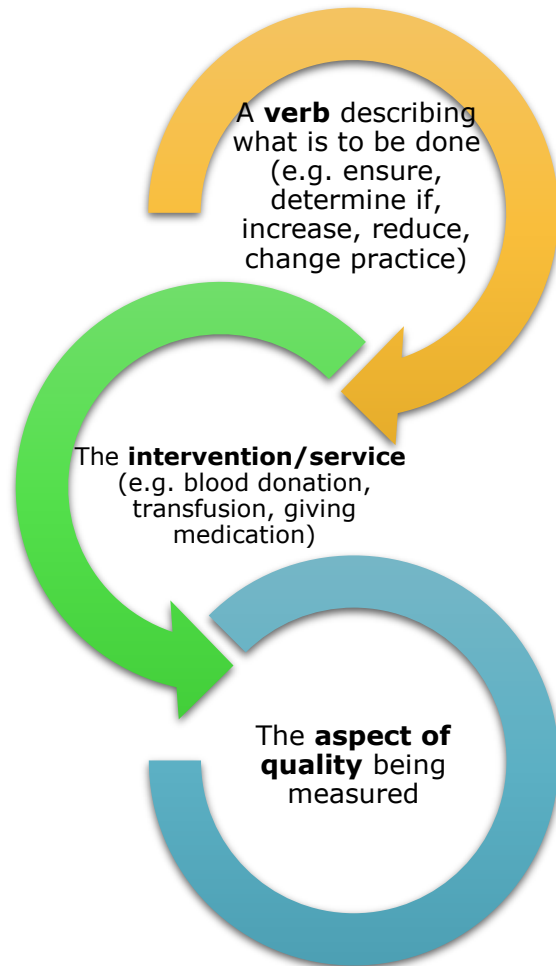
A **verb** describing what is to be done (e.g. ensure, determine if, increase, reduce, change practice)

The **intervention/service** (e.g. blood donation, transfusion, giving medication)

The **aspect of quality** being measured